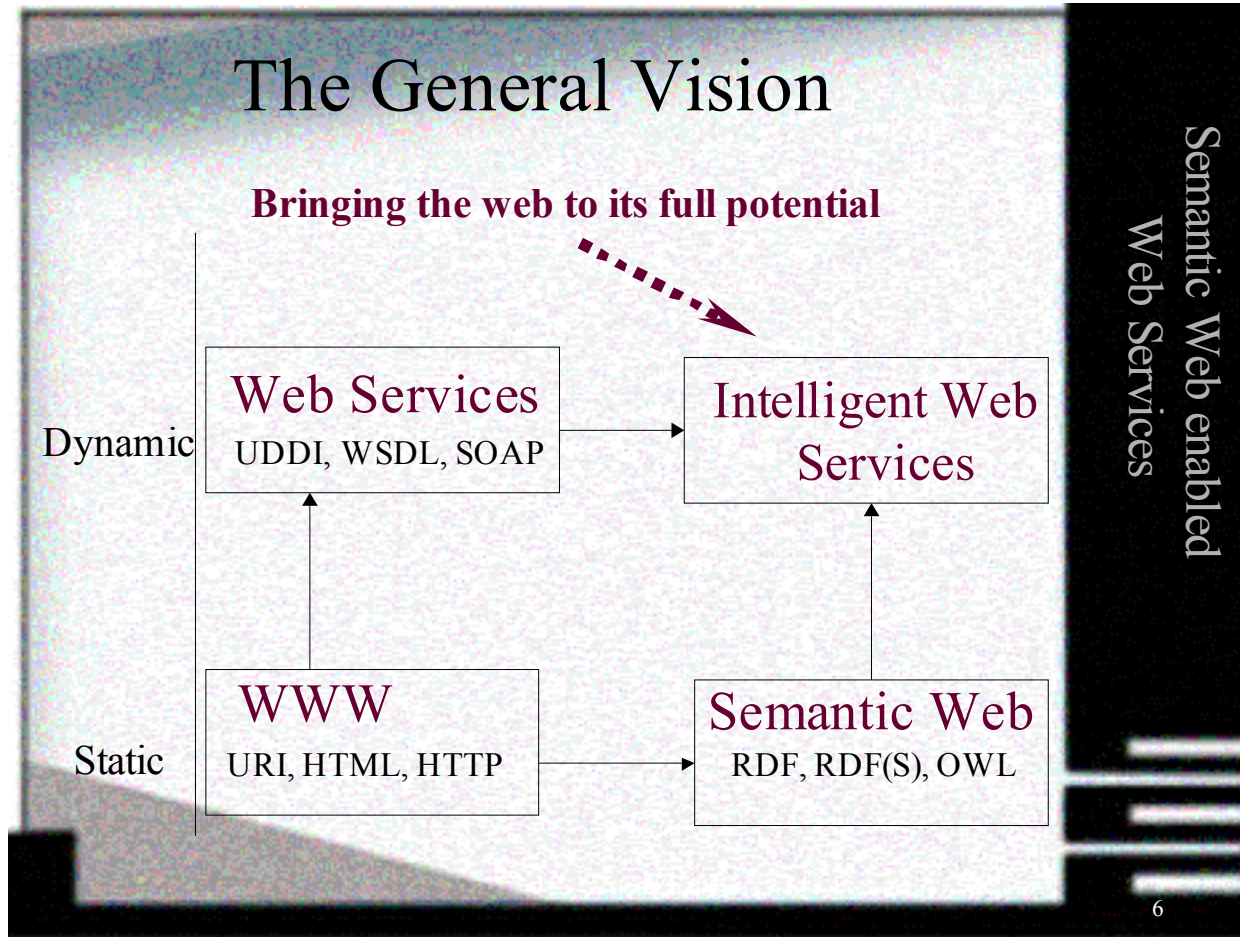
The General Vision

Bringing the web to its full potential

Dynamic

Web Services
UDDI, WSDL, SOAP

Intelligent Web Services

Static

WWW
URI, HTML, HTTP

Semantic Web
RDF, RDF(S), OWL

Semantic Web enabled Web Services

6